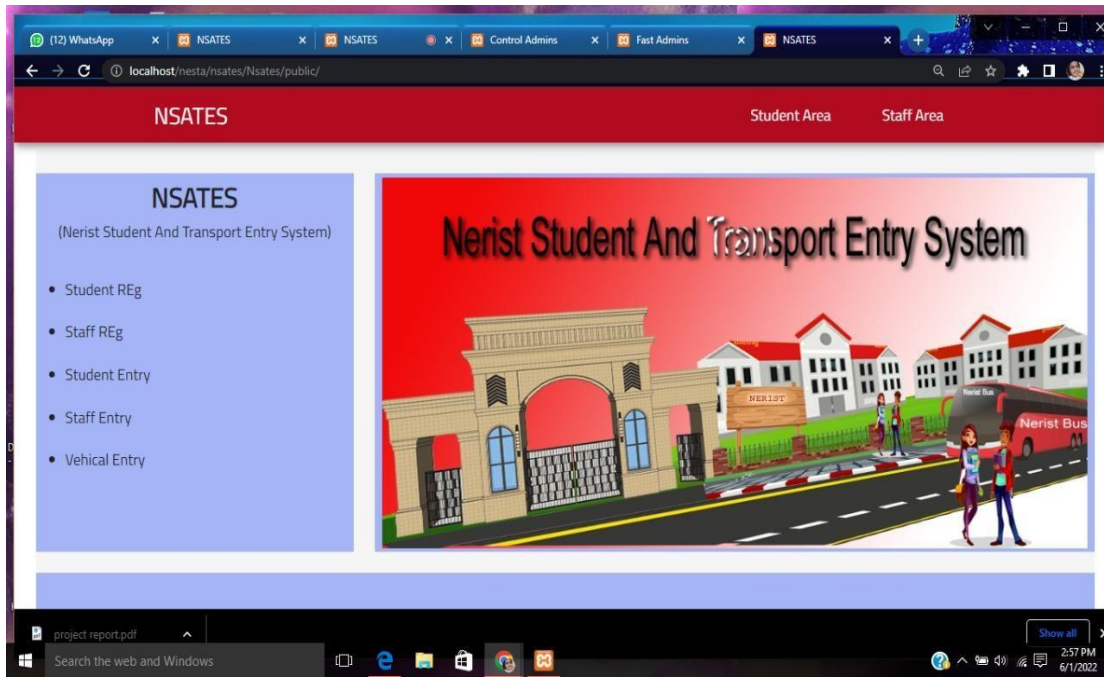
(12) WhatsApp × NSATES × NSATES × Control Admins × Fast Admins × NSATES ×

localhost/nesta/nsates/Nsates/public/

NSATES

Student Area Staff Area

NSATES

(Nerist Student And Transport Entry System)

- Student REg
- Staff REg
- Student Entry
- Staff Entry
- Vehical Entry

Nerist Student And Transport Entry System

NERIST

Nerist Bus

Nerist Bus

project report.pdf

Show all

Search the web and Windows

2:57 PM
6/1/2022